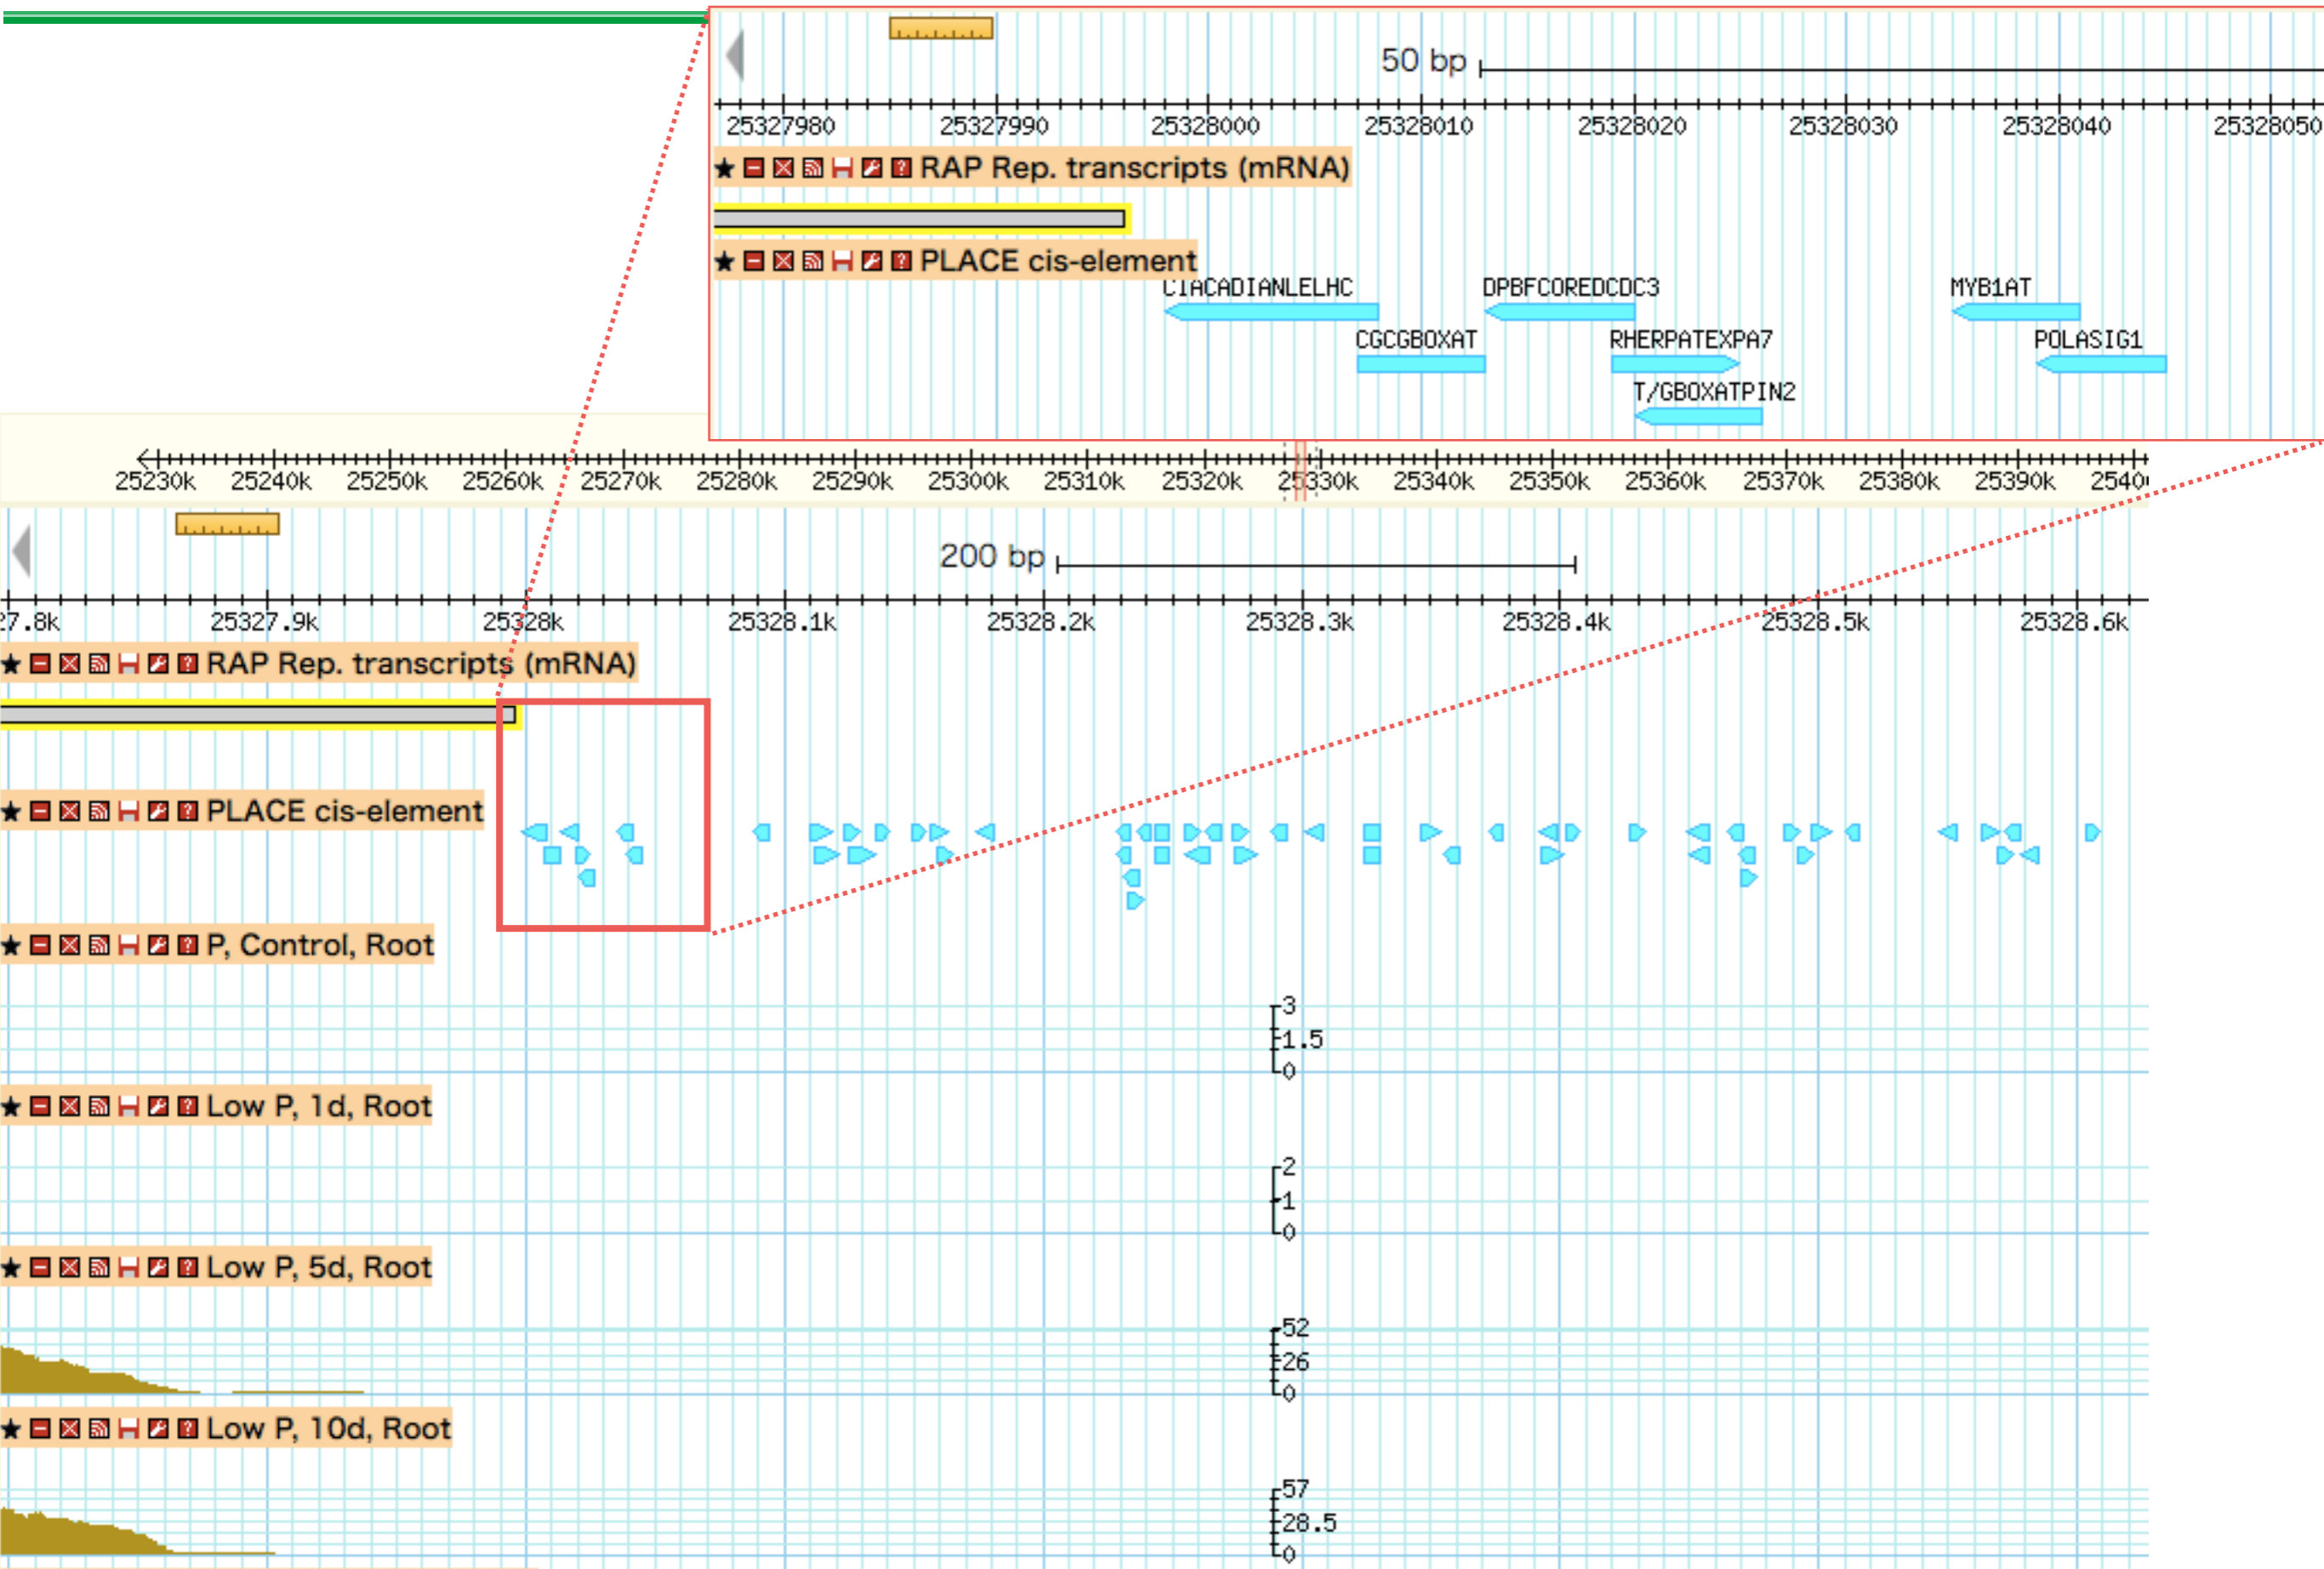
50 bp

25327980 25327990 25328000 25328010 25328020 25328030 25328040 25328050

RAP Rep. transcripts (mRNA)

PLACE cis-element

CIACADIANLELHC DPBFCOREDCDC3 MYB1AT

CGCGBOXAT RHERPATEXPA7 POLASIG1

T/GBOXATPIN2

25230k 25240k 25250k 25260k 25270k 25280k 25290k 25300k 25310k 25320k 25330k 25340k 25350k 25360k 25370k 25380k 25390k 2540

200 bp

7.8k 25327.9k 25328k 25328.1k 25328.2k 25328.3k 25328.4k 25328.5k 25328.6k

RAP Rep. transcripts (mRNA)

PLACE cis-element

P, Control, Root

3
1.5
0

Low P, 1d, Root

2
1
0

Low P, 5d, Root

52
26
0

Low P, 10d, Root

57
28.5
0